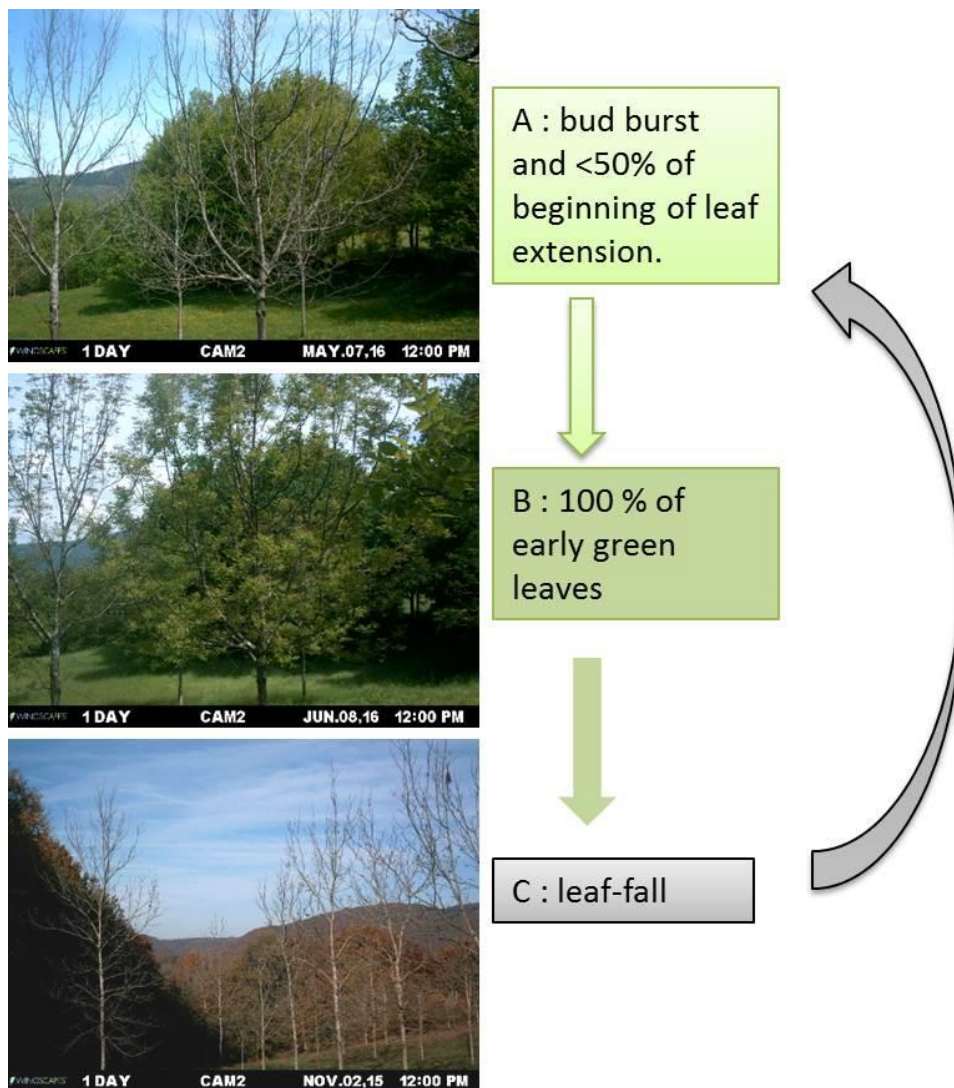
WINGSCAPES 1 DAY CAM2 MAY.07,16 12:00 PM

WINGSCAPES 1 DAY CAM2 JUN.08,16 12:00 PM

WINGSCAPES 1 DAY CAM2 NOV.02,15 12:00 PM

A : bud burst and <50% of beginning of leaf extension.

B : 100 % of early green leaves

C : leaf-fall